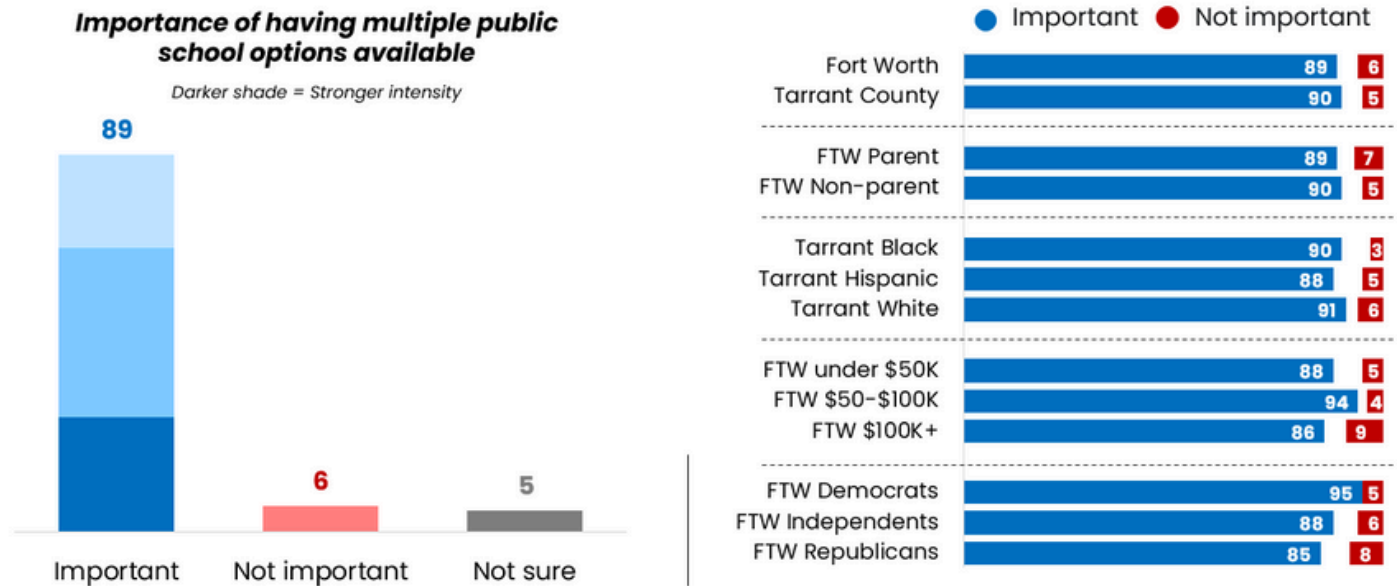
Importance of having multiple public school options available

Darker shade = Stronger intensity

89

6

5

Important
Not important
Not sure

Important Not important

| | Important | Not important |
|---|---|---|
| Fort Worth | 89 | 6 |
| Tarrant County | 90 | 5 |
| FTW Parent | 89 | 7 |
| FTW Non-parent | 90 | 5 |
| Tarrant Black | 90 | 3 |
| Tarrant Hispanic | 88 | 5 |
| Tarrant White | 91 | 6 |
| FTW under \$50K | 88 | 5 |
| FTW \$50-\$100K | 94 | 4 |
| FTW \$100K+ | 86 | 9 |
| FTW Democrats | 95 | 5 |
| FTW Independents | 88 | 6 |
| FTW Republicans | 85 | 8 |